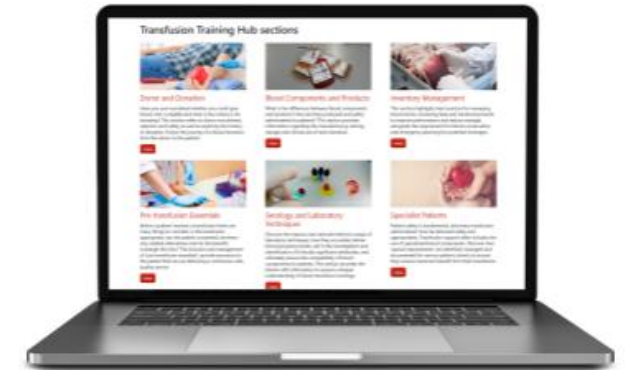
Transfusion Training Hub sections

Donor and Donation

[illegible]

Blood Components and Products

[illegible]

Inventory Management

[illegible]

Pre-transfusion Essentials

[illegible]

Serology and Laboratory Techniques

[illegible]

Specialist Patients

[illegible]